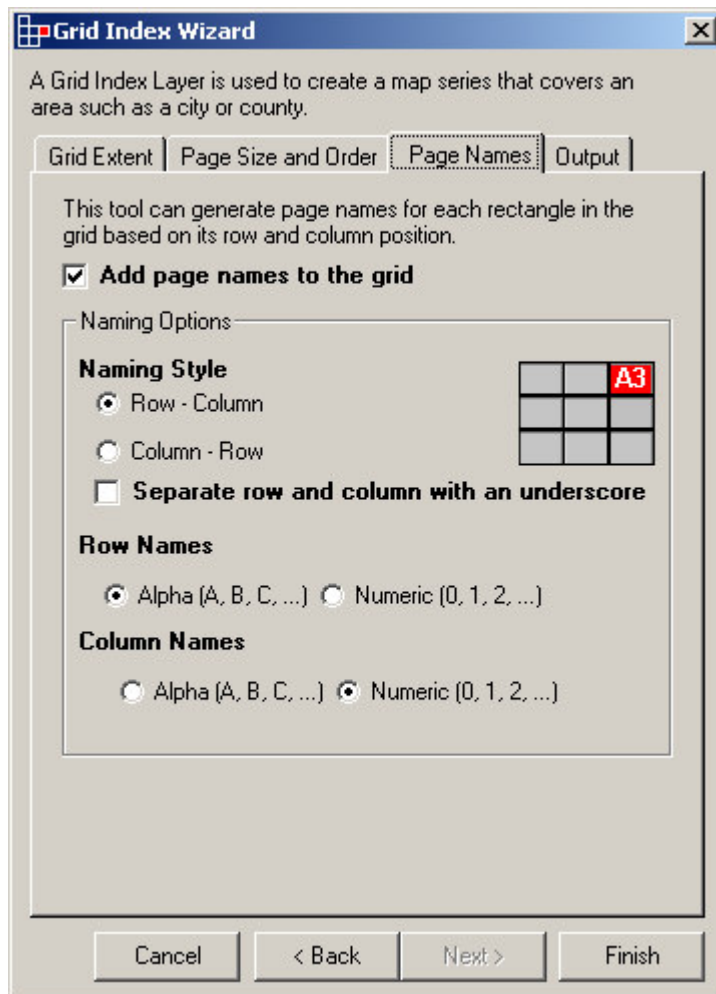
Grid Index Wizard

A Grid Index Layer is used to create a map series that covers an area such as a city or county.

Grid Extent | Page Size and Order | Page Names | Output

This tool can generate page names for each rectangle in the grid based on its row and column position.

Add page names to the grid

Naming Options

Naming Style

Row - Column

Column - Row

A3

Separate row and column with an underscore

Row Names

Alpha (A, B, C, ...) Numeric (0, 1, 2, ...)

Column Names

Alpha (A, B, C, ...) Numeric (0, 1, 2, ...)

Cancel | < Back | Next > | Finish